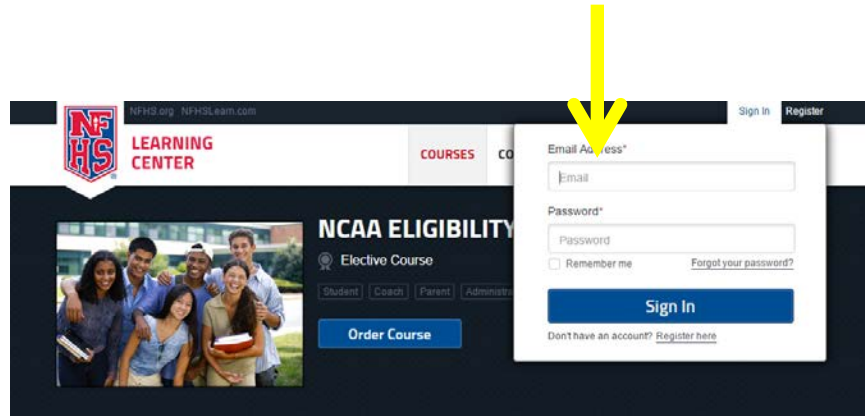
NFHS.org NFHSLearn.com

Sign In Register

NFHS

LEARNING CENTER

COURSES CO

Email Address*

Email

Password*

Password

Remember me

Forgot your password?

Sign In

Don't have an account? Register here

NCAA ELIGIBILITY

Elective Course

Student Coach Parent Administr

Order Course